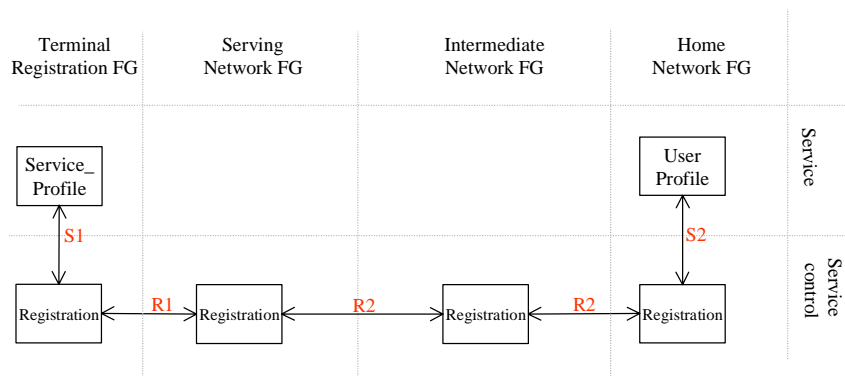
Terminal Registration FG

Serving Network FG

Intermediate Network FG

Home Network FG

Service

Service_ Profile

User Profile

S1

S2

Service control

Registration

R1

Registration

R2

Registration

R2

Registration